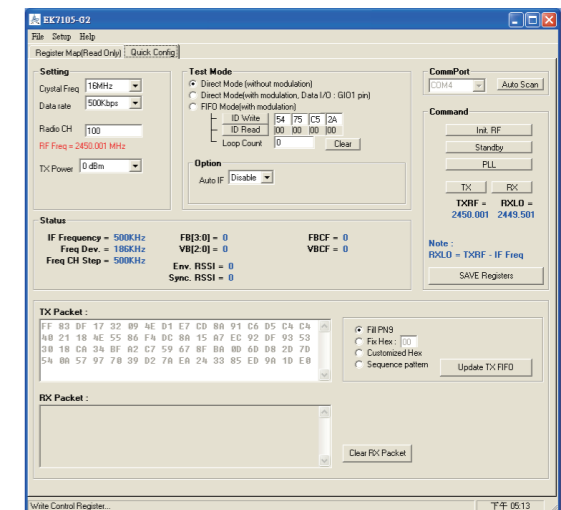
EK7105-02

File Setup Help

Register Map(Read Only) Quick Config

Setting

Crystal Freq 16MHz

Data rate 500Kbps

Radio CH 100

RF Freq = 2450.001 MHz

TX Power 0 dBm

Test Mode

Direct Mode (without modulation)

Direct Mode(with modulation, Data I/O : GIO1 pin)

FIFO Mode(with modulation)

ID Write 54 75 C5 2A

ID Read 00 00 00 00

Loop Count 0 Clear

Option

Auto IF Disable

CommPort

COM4 Auto Scan

Command

Init. RF

Standby

PLL

TX RX

TXRF = RXLO =

2450.001 2449.501

Note :

RXLO = TXRF - IF Freq

SAVE Registers

Status

IF Frequency = 500KHz

Freq Dev. = 186KHz

Freq CH Step = 500KHz

FB[3:0] = 0

VB[2:0] = 0

Env. RSSI = 0

Sync. RSSI = 0

FBCF = 0

VBCF = 0

TX Packet :

FF 83 DF 17 32 09 4E D1 E7 CD 8A 91 C6 D5 C4 C4
40 21 18 4E 55 86 F4 DC 8A 15 A7 EC 92 DF 93 53
30 18 CA 34 BF A2 C7 59 67 8F BA 0D 6D D8 2D 7D
54 0A 57 97 70 39 D2 7A E0 24 33 85 ED 9A 1D E0

Fill PN9

Fix Hex : 00

Customized Hex

Sequence pattern

Update TX FIFO

RX Packet :

Clear RX Packet

Write Control Register...

下午 05:13